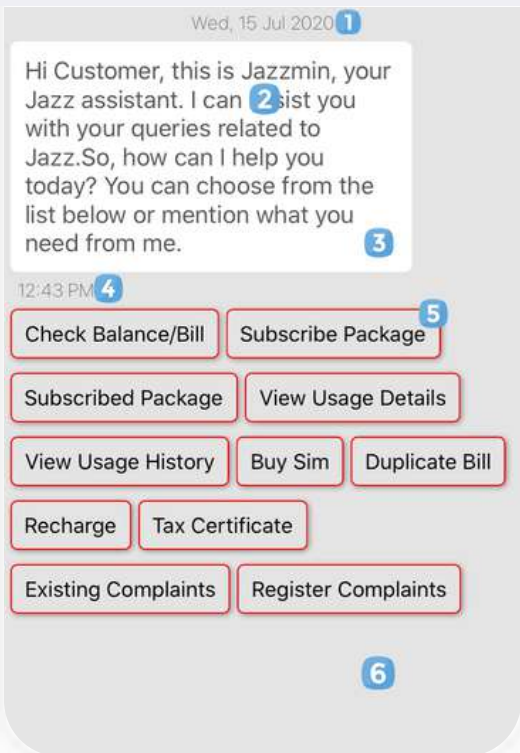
Wed, 15 Jul 2020 1

Hi Customer, this is Jazzmin, your Jazz assistant. I can 2 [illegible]sist you with your queries related to Jazz.So, how can I help you today? You can choose from the list below or mention what you need from me. 3

12:43 PM 4

5

Check Balance/Bill

Subscribe Package

Subscribed Package

View Usage Details

View Usage History

Buy Sim

Duplicate Bill

Recharge

Tax Certificate

Existing Complaints

Register Complaints

6